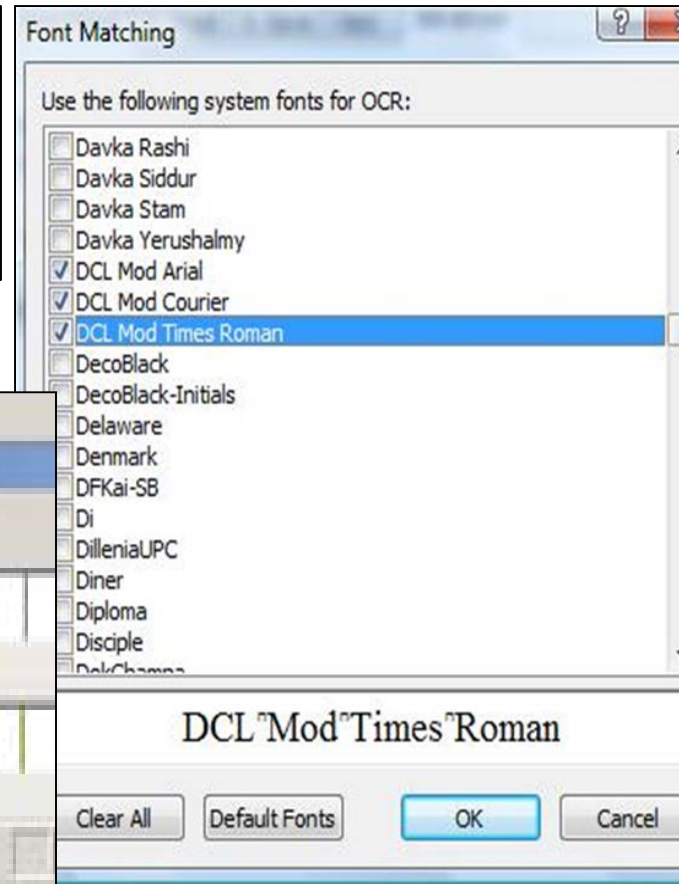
Font Matching

?

Use the following system fonts for OCR:

Davka Rashi
Davka Siddur
Davka Stam
Davka Yerushalmy
DCL Mod Arial
DCL Mod Courier
DCL Mod Times Roman
DecoBlack
DecoBlack-Initials
Delaware
Denmark
DFKai-SB
Di
DilleniaUPC
Diner
Diploma
Disciple
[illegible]

DCL"Mod"Times"Roman

Clear All
Default Fonts
OK
Cancel